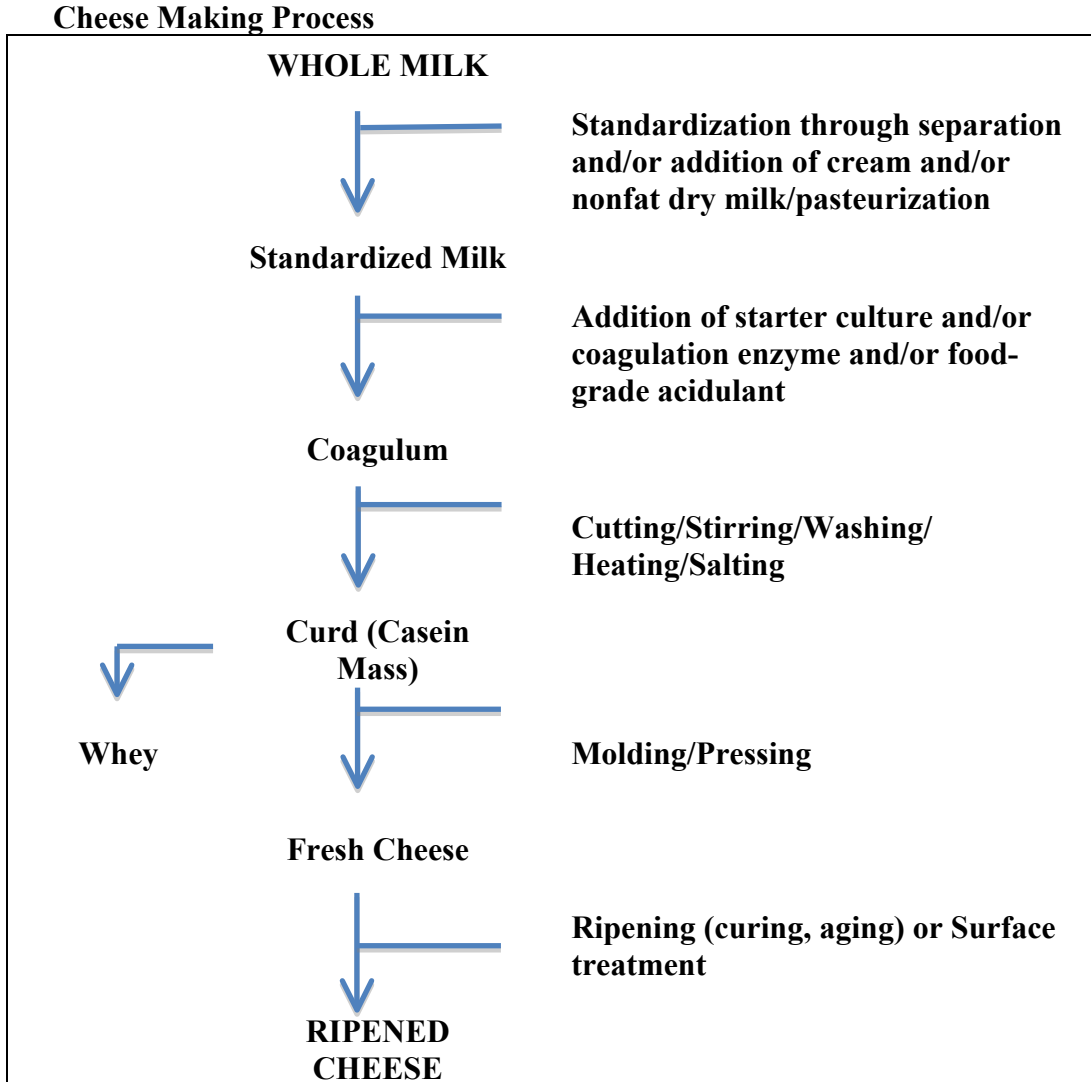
Cheese Making Process

WHOLE MILK

Standardization through separation and/or addition of cream and/or nonfat dry milk/pasteurization

Standardized Milk

Addition of starter culture and/or coagulation enzyme and/or food-grade acidulant

Coagulum

Cutting/Stirring/Washing/ Heating/Salting

Curd (Casein Mass)

Whey

Molding/Pressing

Fresh Cheese

Ripening (curing, aging) or Surface treatment

RIPENED CHEESE